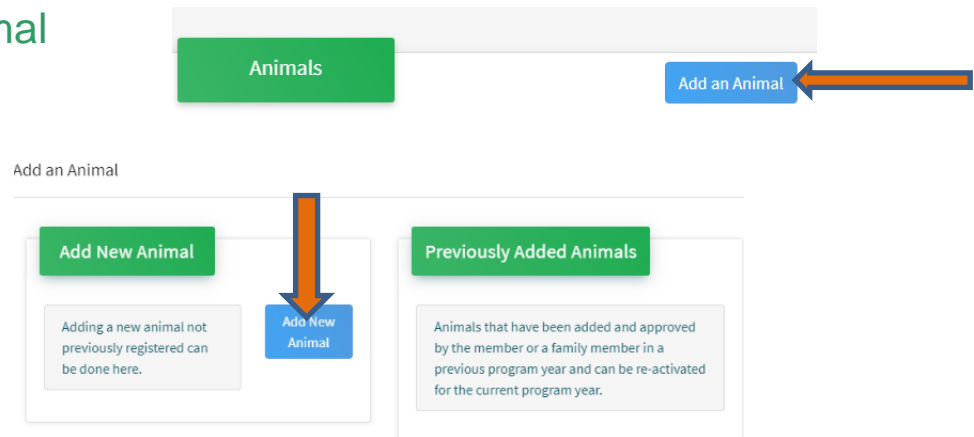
nal

Animals

Add an Animal

Add an Animal

Add New Animal

Adding a new animal not previously registered can be done here.

Add New Animal

Previously Added Animals

Animals that have been added and approved by the member or a family member in a previous program year and can be re-activated for the current program year.